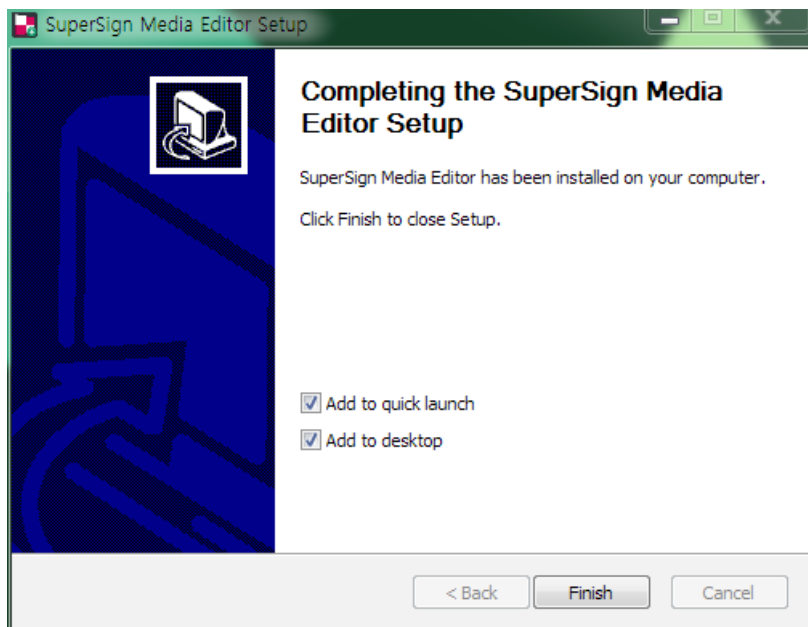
SuperSign Media Editor Setup

Completing the SuperSign Media Editor Setup

SuperSign Media Editor has been installed on your computer.

Click Finish to close Setup.

Add to quick launch

Add to desktop

< Back

Finish

Cancel